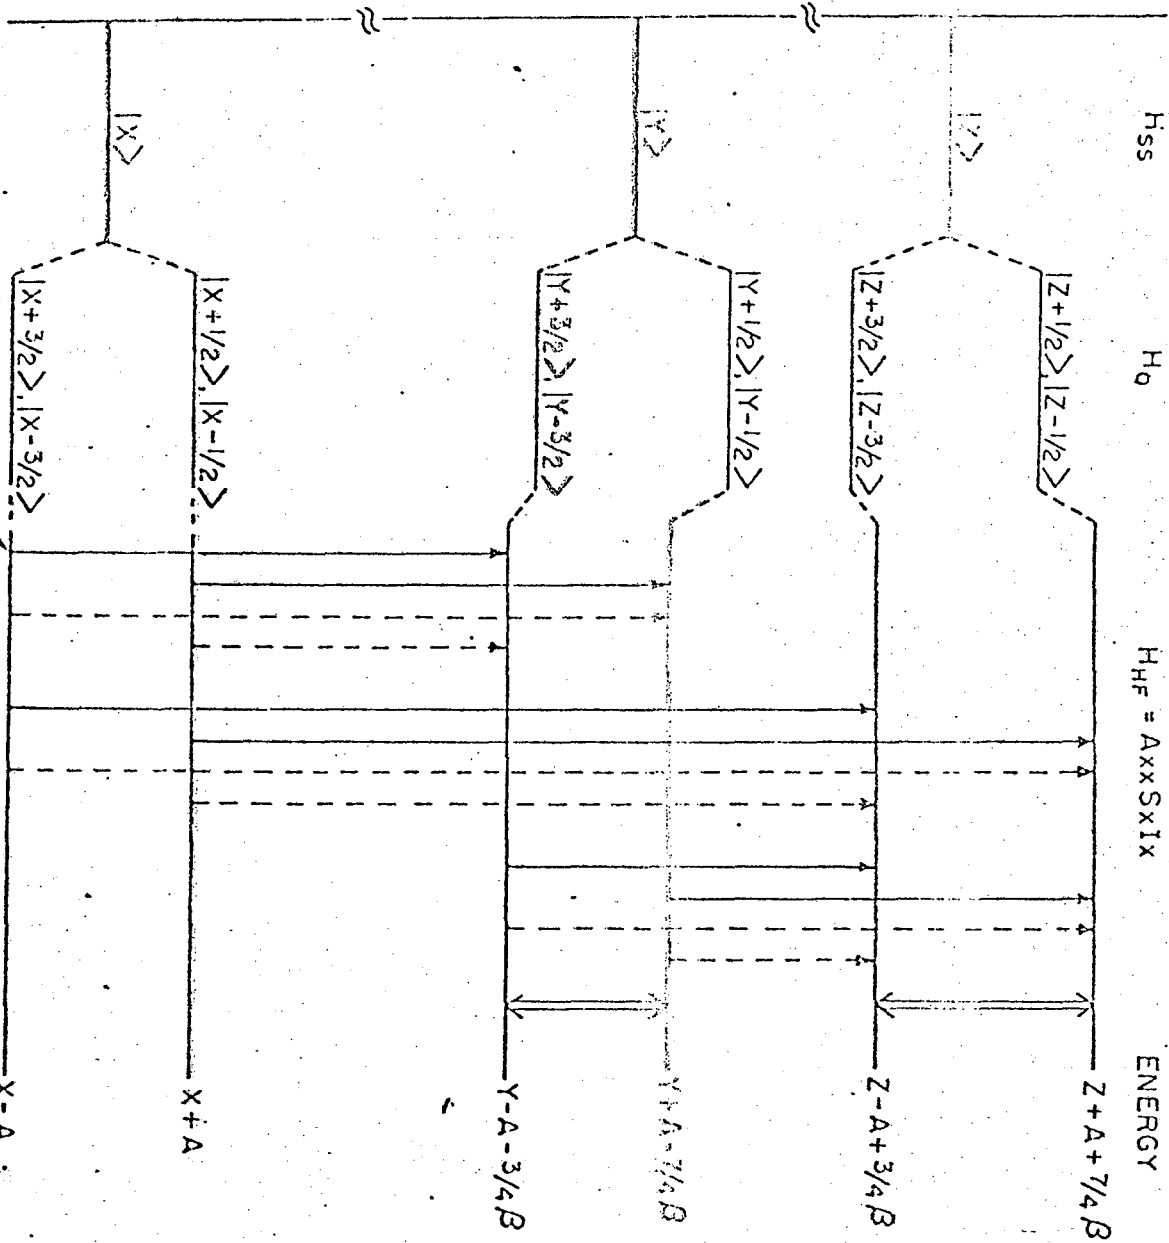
$H_{SS}$

$|X\rangle$

$|Y\rangle$

$|Z\rangle$

$H_0$

$|X+3/2\rangle, |X-3/2\rangle$

$|X+1/2\rangle, |X-1/2\rangle$

$|Y+3/2\rangle, |Y-3/2\rangle$

$|Y+1/2\rangle, |Y-1/2\rangle$

$|Z+3/2\rangle, |Z-3/2\rangle$

$|Z+1/2\rangle, |Z-1/2\rangle$

$H_{HF} = AxxSxIx$

ENERGY

X-A

X+A

$Y-A-3/4\beta$

$Y+A-7/4\beta$

$Z-A+3/4\beta$

$Z+A+7/4\beta$